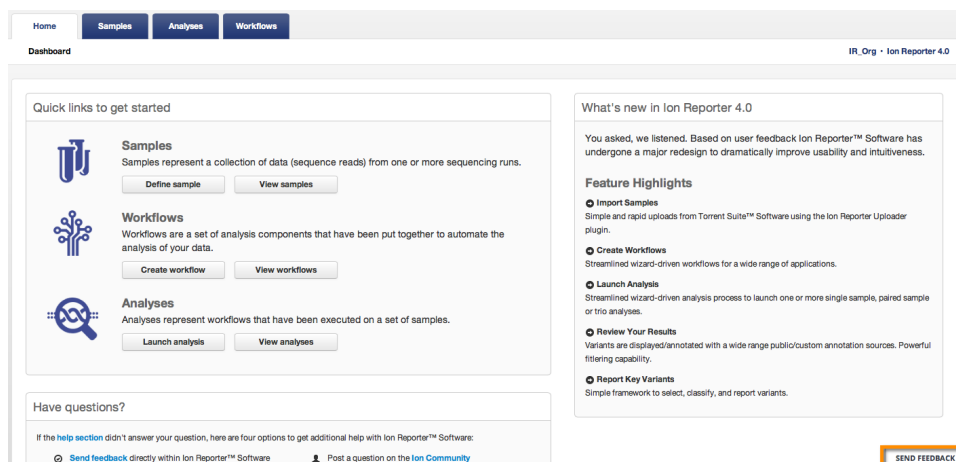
Home Samples Analyses Workflows

Dashboard

IR_Org • Ion Reporter 4.0

Quick links to get started

Samples
Samples represent a collection of data (sequence reads) from one or more sequencing runs.
Define sample View samples

Workflows
Workflows are a set of analysis components that have been put together to automate the analysis of your data.
Create workflow View workflows

Analyses
Analyses represent workflows that have been executed on a set of samples.
Launch analysis View analyses

What's new in Ion Reporter 4.0

You asked, we listened. Based on user feedback Ion Reporter™ Software has undergone a major redesign to dramatically improve usability and intuitiveness.

Feature Highlights

Import Samples
Simple and rapid uploads from Torrent Suite™ Software using the Ion Reporter Uploader plugin.

Create Workflows
Streamlined wizard-driven workflows for a wide range of applications.

Launch Analysis
Streamlined wizard-driven analysis process to launch one or more single sample, paired sample or trio analyses.

Review Your Results
Variants are displayed/annotated with a wide range public/custom annotation sources. Powerful filtering capability.

Report Key Variants
Simple framework to select, classify, and report variants.

Have questions?

If the help section didn't answer your question, here are four options to get additional help with Ion Reporter™ Software:

Send feedback directly within Ion Reporter™ Software

Post a question on the Ion Community

SEND FEEDBACK